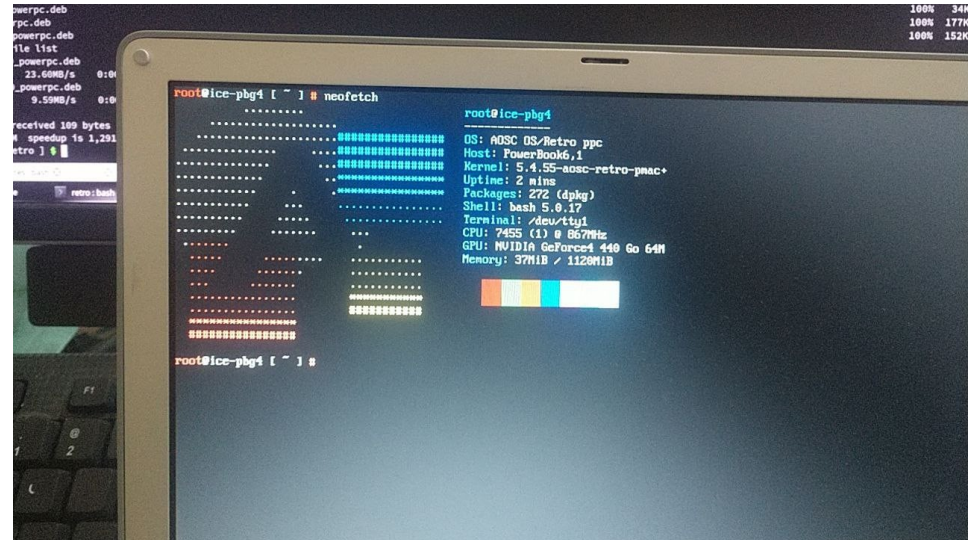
owerpc.deb
rpc.deb
powerpc.deb
ile list
_powerpc.deb
23.60MB/s 0:0
_powerpc.deb
9.59MB/s 0:0
received 109 bytes
M speedup is 1,291
etro ] $
retro : bash

100% 34K
100% 177K
100% 152K

root@ice-pbg4 [ ~ ] # neofetch

root@ice-pbg4
-------------
OS: AOSC OS/Retro ppc
Host: PowerBook6,1
Kernel: 5.4.55-aosc-retro-pmac+
Uptime: 2 mins
Packages: 272 (dpkg)
Shell: bash 5.0.17
Terminal: /dev/tty1
CPU: 7455 (1) @ 867MHz
GPU: NVIDIA GeForce4 440 Go 64M
Memory: 37MiB / 1120MiB

root@ice-pbg4 [ ~ ] #

F1
@
2